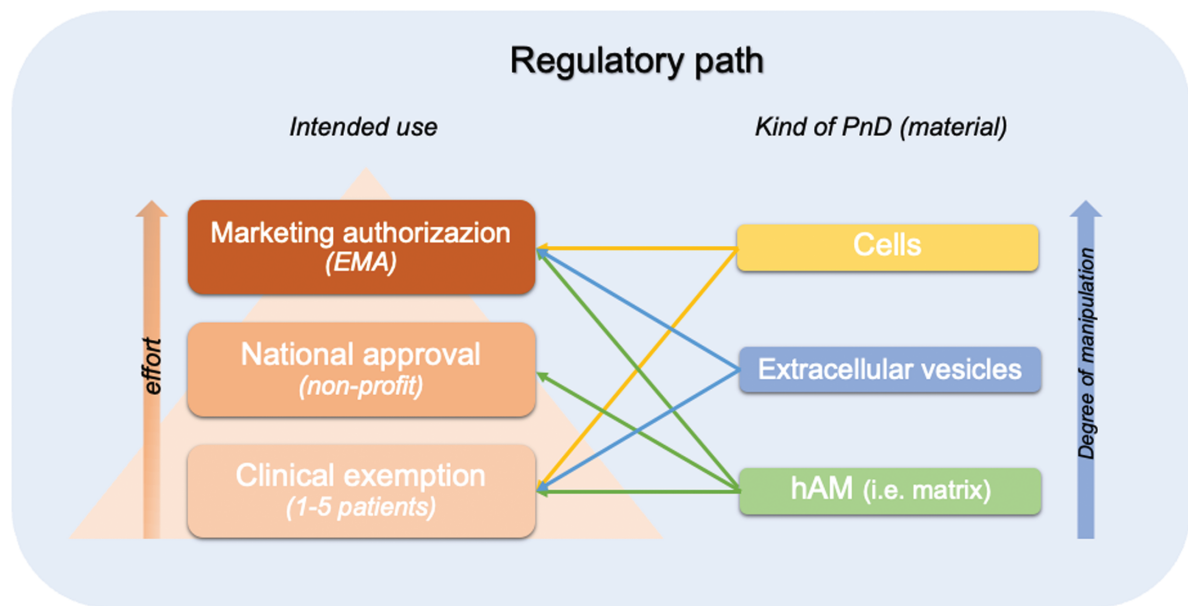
Regulatory path

Intended use

Kind of PnD (material)

effort

Marketing authorizazion
(EMA)

National approval
(non-profit)

Clinical exemption
(1-5 patients)

Cells

Extracellular vesicles

hAM (i.e. matrix)

Degree of manipulation